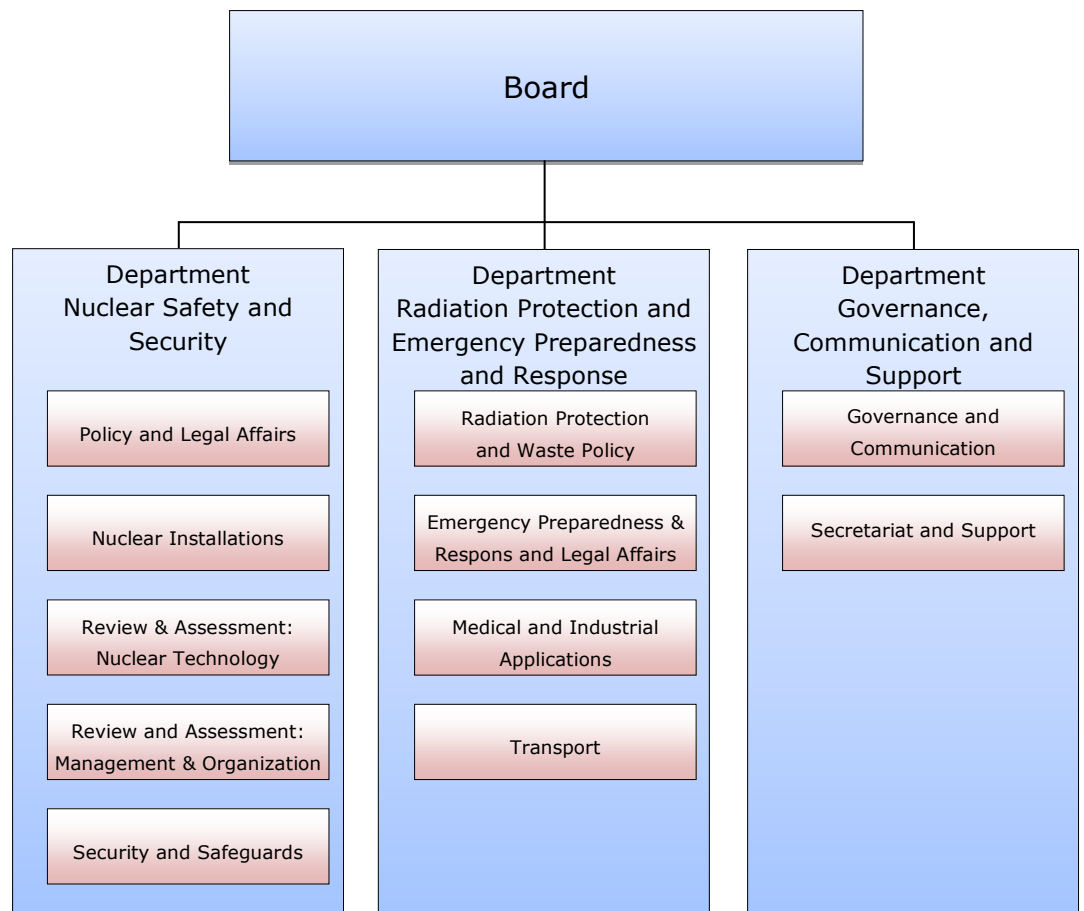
Board

Department
Nuclear Safety and Security

Policy and Legal Affairs

Nuclear Installations

Review & Assessment: Nuclear Technology

Review and Assessment: Management & Organization

Security and Safeguards

Department
Radiation Protection and Emergency Preparedness and Response

Radiation Protection and Waste Policy

Emergency Preparedness & Respons and Legal Affairs

Medical and Industrial Applications

Transport

Department
Governance, Communication and Support

Governance and Communication

Secretariat and Support